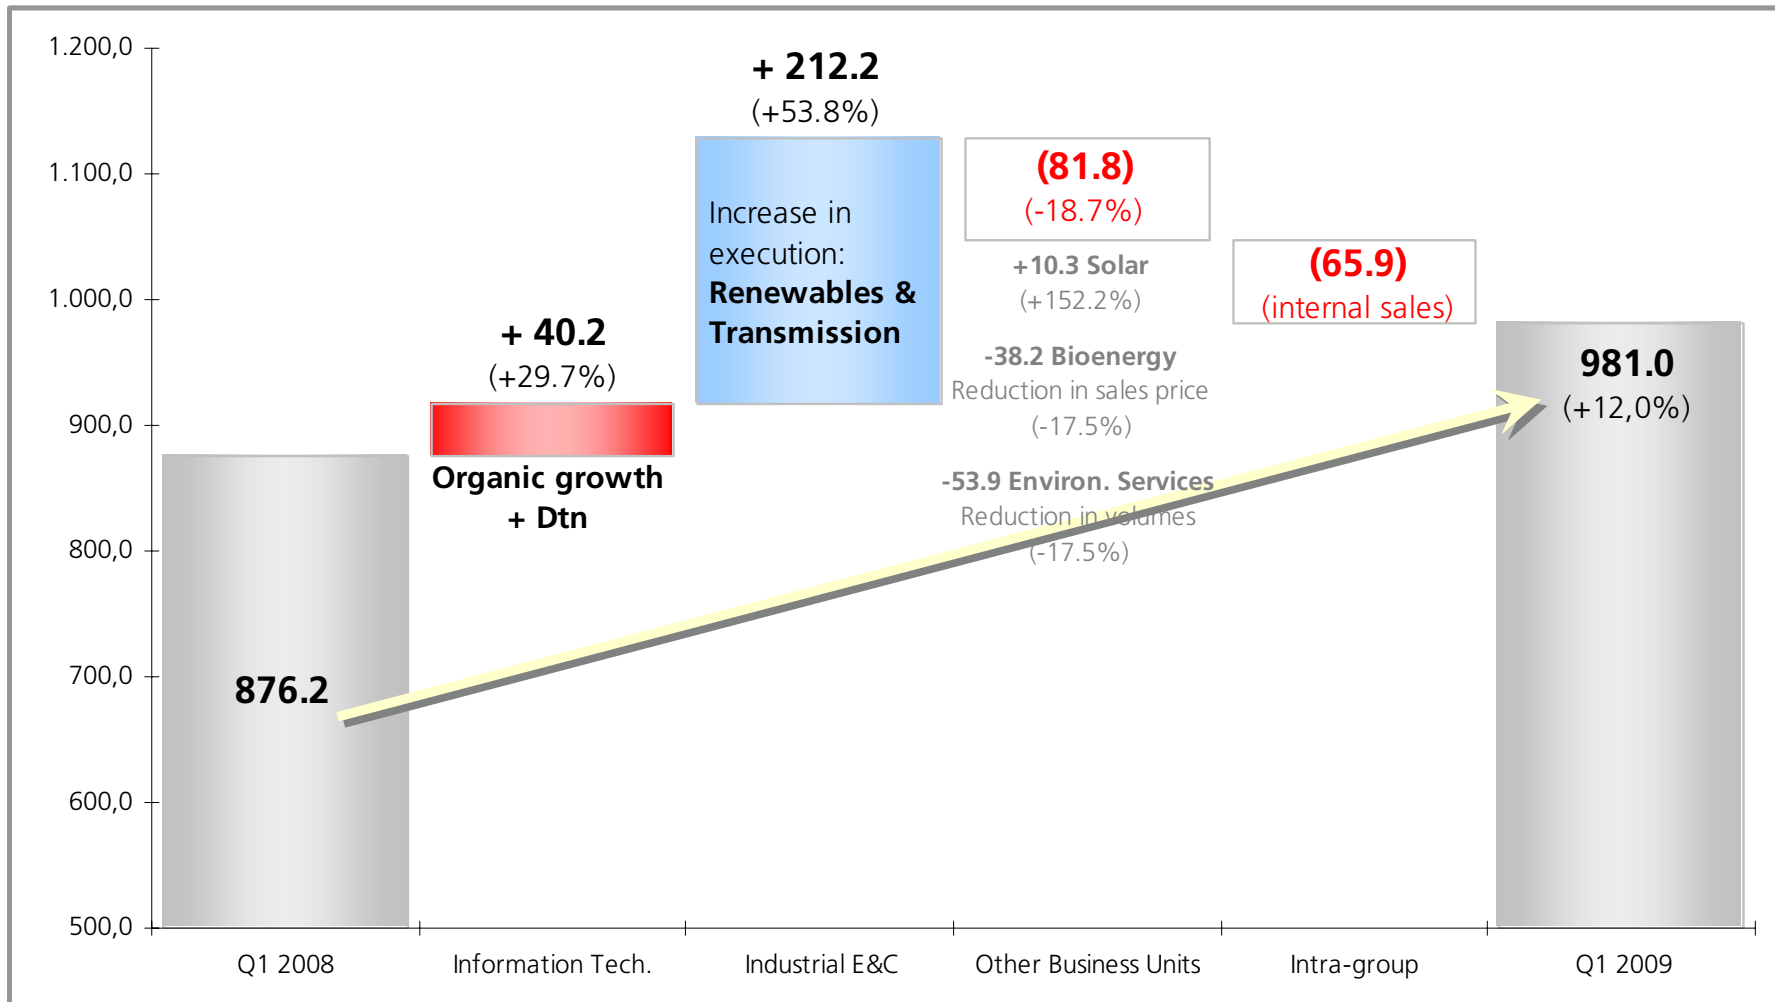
1.200,0
1.100,0
1.000,0
900,0
800,0
700,0
600,0
500,0

+ 212.2
(+53.8%)

Increase in execution: **Renewables & Transmission**

(81.8)
(-18.7%)

+10.3 Solar
(+152.2%)

-38.2 Bioenergy
Reduction in sales price
(-17.5%)

-53.9 Environ. Services
Reduction in volumes
(-17.5%)

(65.9)
(internal sales)

+ 40.2
(+29.7%)

Organic growth
+ Dtn

876.2

981.0
(+12,0%)

Q1 2008
Information Tech.
Industrial E&C
Other Business Units
Intra-group
Q1 2009